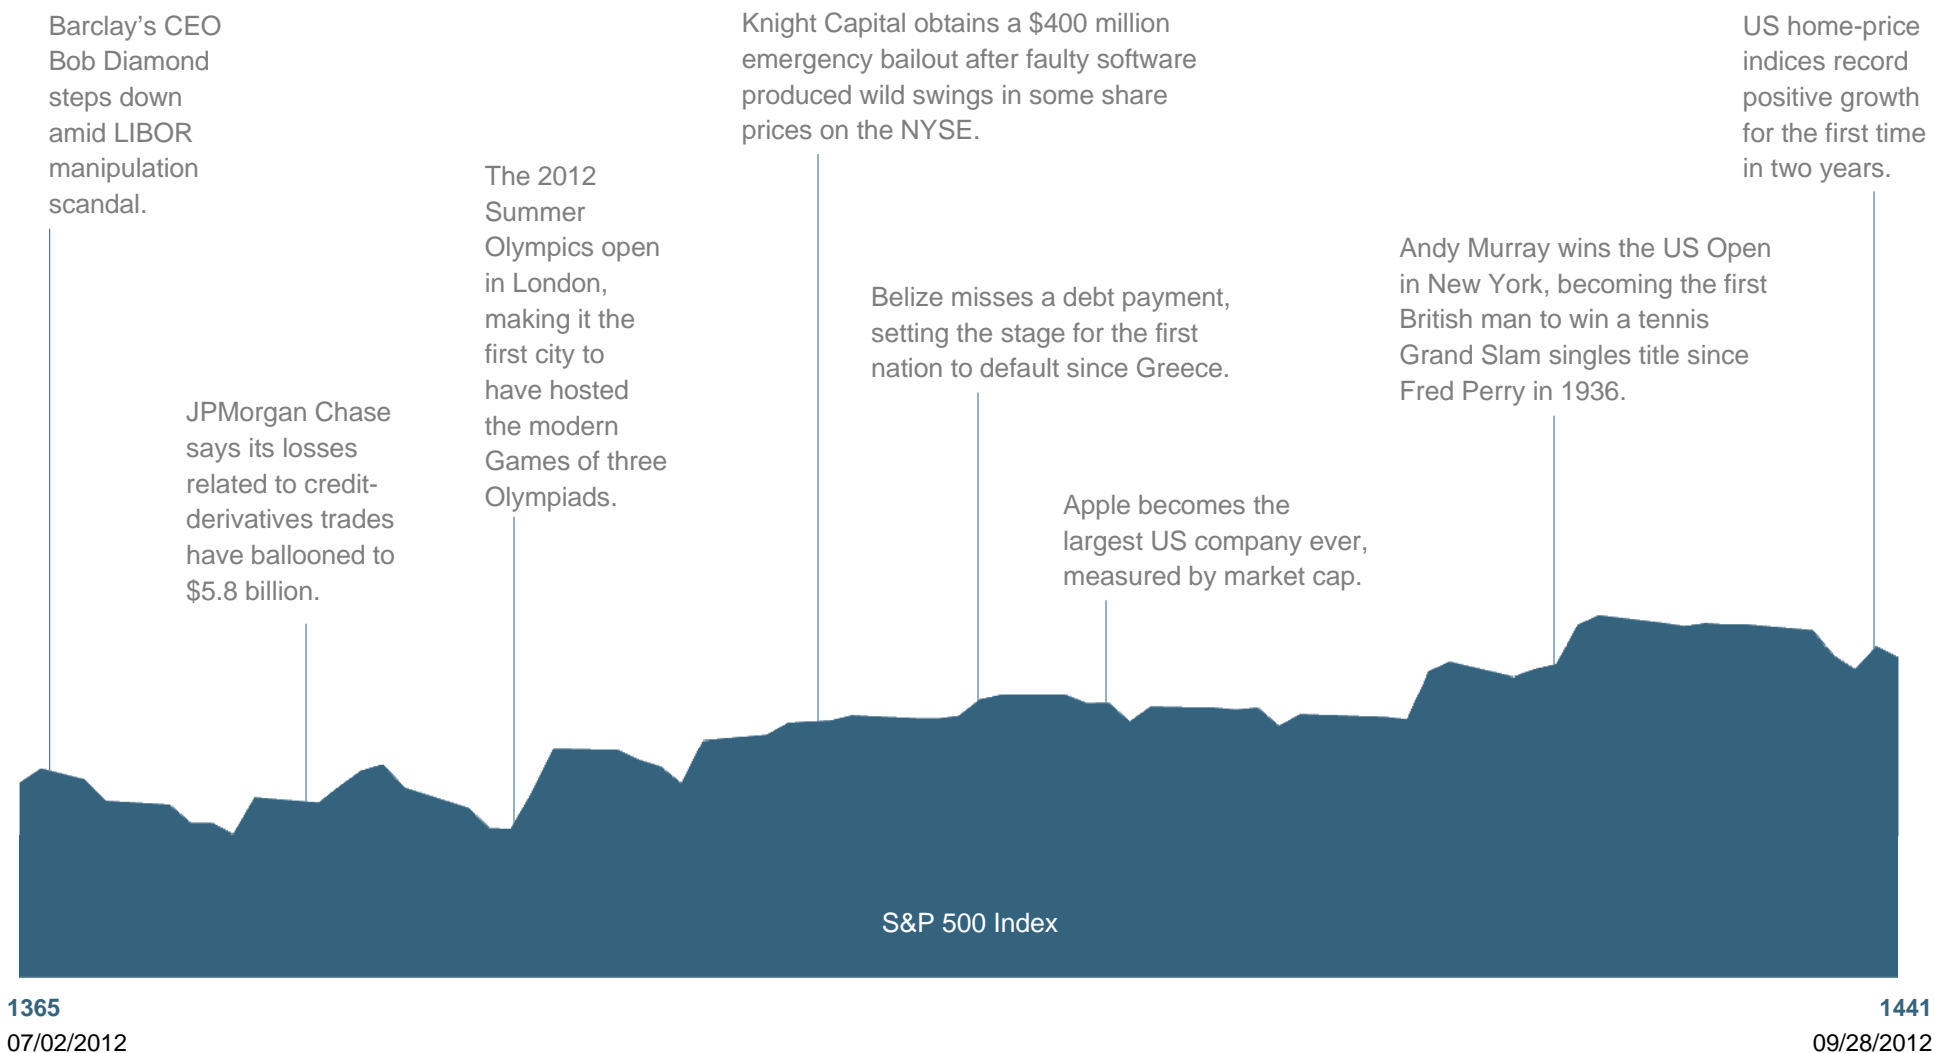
Barclay's CEO Bob Diamond steps down amid LIBOR manipulation scandal.

Knight Capital obtains a $400 million emergency bailout after faulty software produced wild swings in some share prices on the NYSE.

US home-price indices record positive growth for the first time in two years.

The 2012 Summer Olympics open in London, making it the first city to have hosted the modern Games of three Olympiads.

Andy Murray wins the US Open in New York, becoming the first British man to win a tennis Grand Slam singles title since Fred Perry in 1936.

Belize misses a debt payment, setting the stage for the first nation to default since Greece.

JPMorgan Chase says its losses related to credit-derivatives trades have ballooned to $5.8 billion.

Apple becomes the largest US company ever, measured by market cap.

S&P 500 Index

1365
07/02/2012

1441
09/28/2012